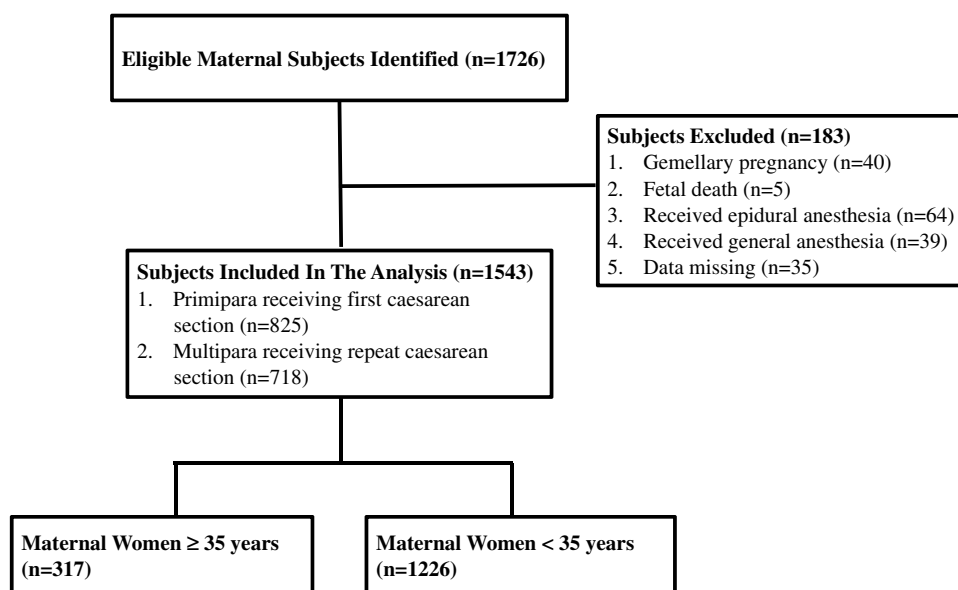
Eligible Maternal Subjects Identified (n=1726)

Subjects Excluded (n=183)
1. Gemellary pregnancy (n=40)
2. Fetal death (n=5)
3. Received epidural anesthesia (n=64)
4. Received general anesthesia (n=39)
5. Data missing (n=35)

Subjects Included In The Analysis (n=1543)
1. Primipara receiving first caesarean section (n=825)
2. Multipara receiving repeat caesarean section (n=718)

Maternal Women ≥ 35 years (n=317)

Maternal Women < 35 years (n=1226)